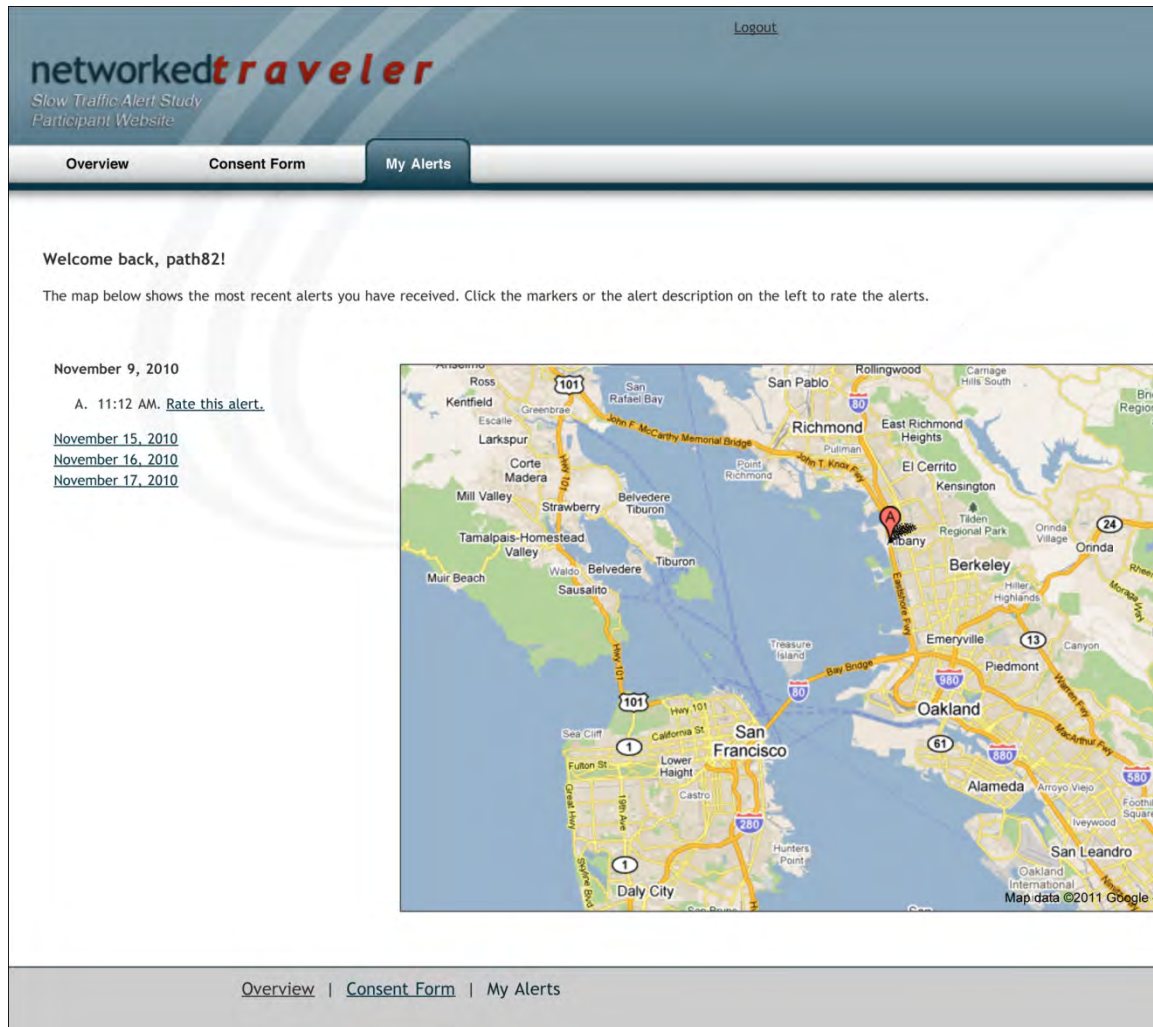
Logout

networkedtraveler
Slow Traffic Alert Study
Participant Website

Overview
Consent Form
My Alerts

Welcome back, path82!

The map below shows the most recent alerts you have received. Click the markers or the alert description on the left to rate the alerts.

November 9, 2010

A. 11:12 AM. Rate this alert.

November 15, 2010
November 16, 2010
November 17, 2010

Anselmo
Ross
Kentfield
Greenbrae
Escalle
Larkspur
Corte Madera
Mill Valley
Strawberry
Belvedere Tiburon
Tamalpais-Homestead Valley
Muir Beach
Waldo
Belvedere
Tiburon
Sausalito
San Rafael Bay
John F. McCarthy Memorial Bridge
Point Richmond
John T. Knox Fwy
San Pablo
Rollingwood
Carriage Hills South
Richmond
East Richmond Heights
Pullman
El Cerrito
Kensington
Tilden Regional Park
Albany
Orinda Village
Orinda
Berkeley
Hiller Highlands
Eastshore Fwy
Emeryville
Canyon
Piedmont
Treasure Island
Bay Bridge
Oakland
MacArthur Fwy
Alameda
Arroyo Viejo
Ivey wood
San Leandro
Oakland International
Sea Cliff
California St
San Francisco
Fulton St
Lower Haight
Castro
Great Hwy
19th Ave
Hunters Point
Skyline Blvd
Daly City
Hwy 101
101
80
24
13
980
61
880
580
280
1
A
Map data ©2011 Google

Overview | Consent Form | My Alerts